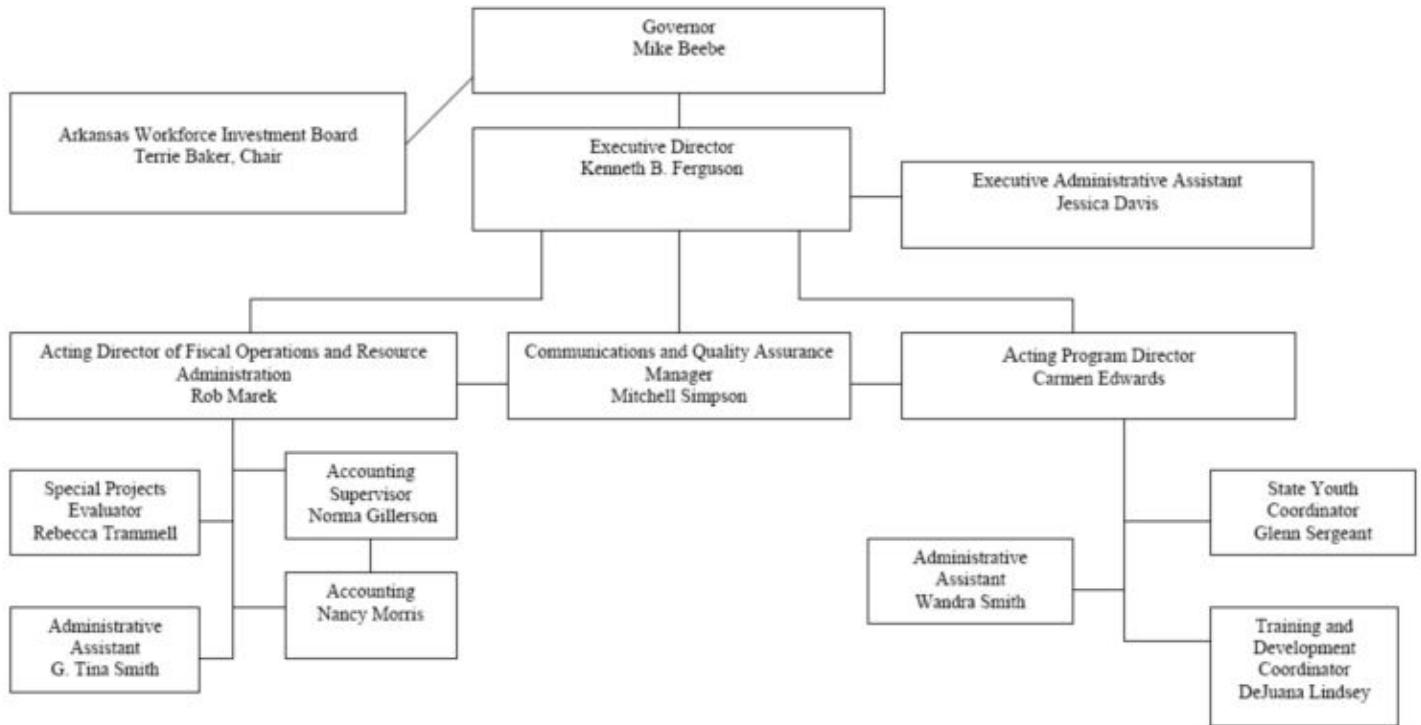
Governor
Mike Beebe

Arkansas Workforce Investment Board
Terrie Baker, Chair

Executive Director
Kenneth B. Ferguson

Executive Administrative Assistant
Jessica Davis

Acting Director of Fiscal Operations and Resource Administration
Rob Marek

Communications and Quality Assurance Manager
Mitchell Simpson

Acting Program Director
Carmen Edwards

Special Projects Evaluator
Rebecca Trammell

Accounting Supervisor
Norma Gillerson

Accounting
Nancy Morris

Administrative Assistant
G. Tina Smith

State Youth Coordinator
Glenn Sergeant

Administrative Assistant
Wandra Smith

Training and Development Coordinator
DeJuana Lindsey